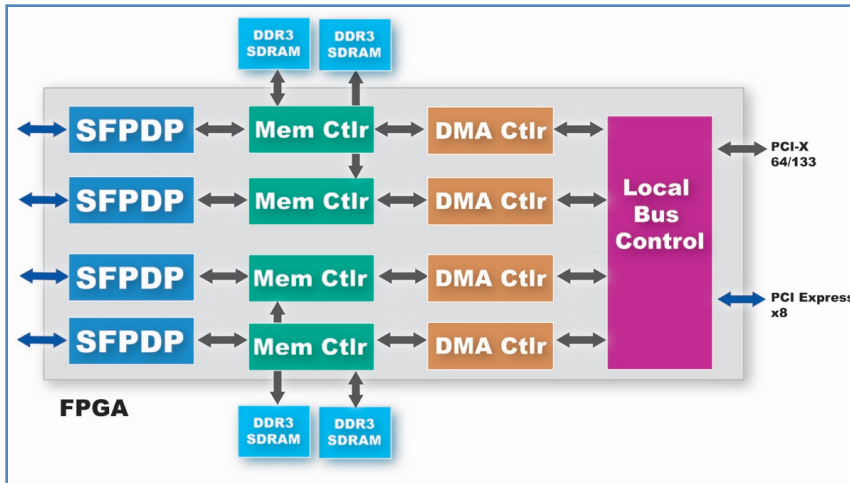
DDR3 SDRAM

DDR3 SDRAM

SFPDP

Mem Ctlr

DMA Ctlr

SFPDP

Mem Ctlr

DMA Ctlr

Local Bus Control

PCI-X 64/133

SFPDP

Mem Ctlr

DMA Ctlr

PCI Express x8

SFPDP

Mem Ctlr

DMA Ctlr

FPGA

DDR3 SDRAM

DDR3 SDRAM